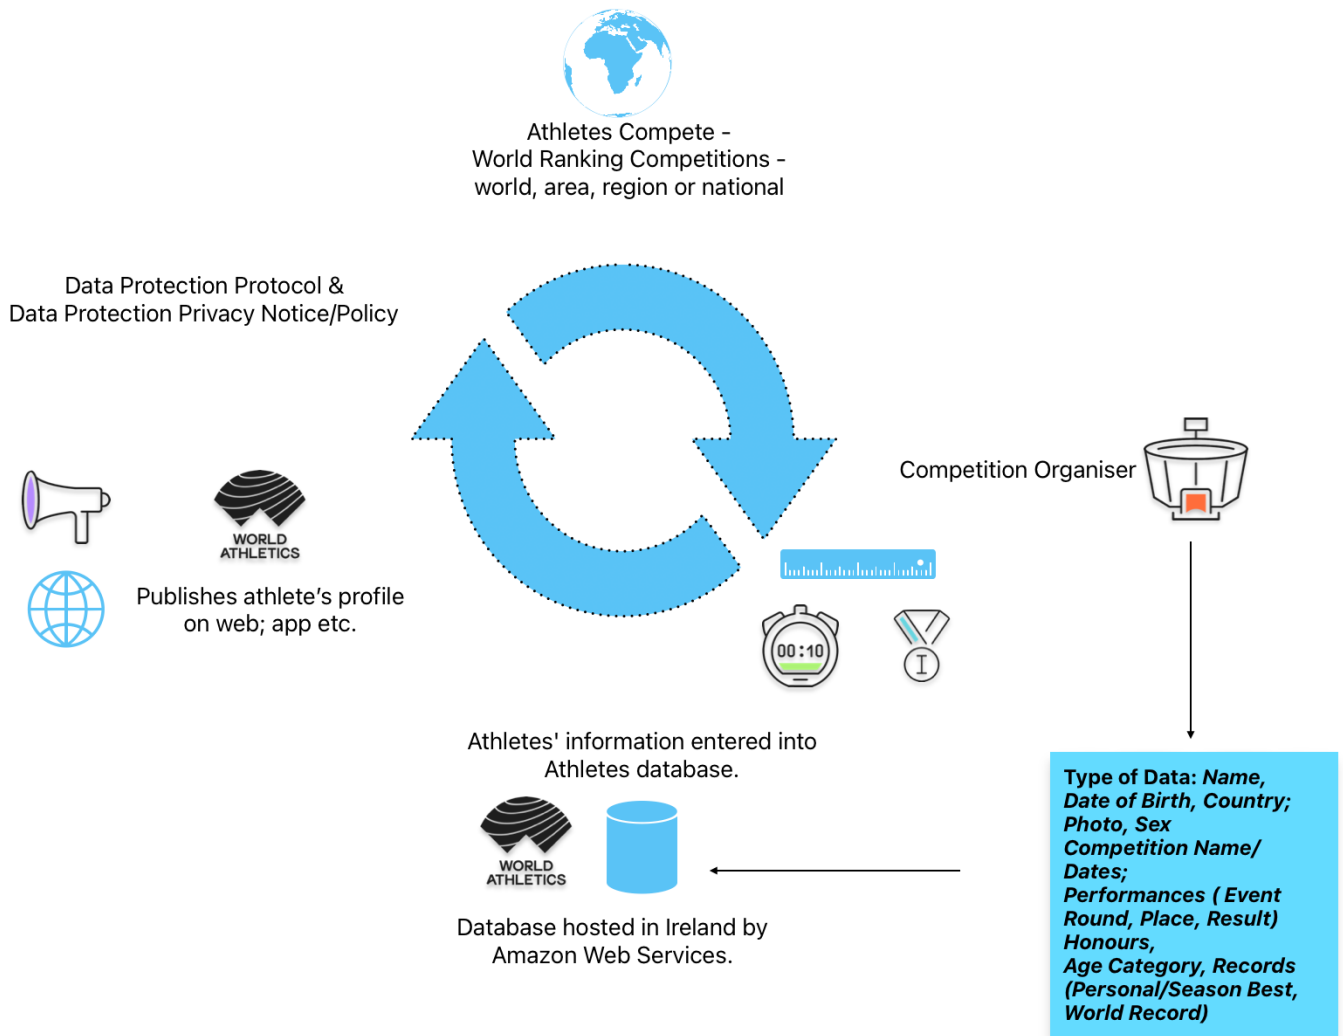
Athletes Compete -
World Ranking Competitions -
world, area, region or national

Data Protection Protocol &
Data Protection Privacy Notice/Policy

Competition Organiser

WORLD ATHLETICS

Publishes athlete's profile on web; app etc.

00:10

Athletes' information entered into Athletes database.

WORLD ATHLETICS

Database hosted in Ireland by Amazon Web Services.

Type of Data: Name, Date of Birth, Country; Photo, Sex
Competition Name/ Dates;
Performances ( Event Round, Place, Result)
Honours,
Age Category, Records (Personal/Season Best, World Record)